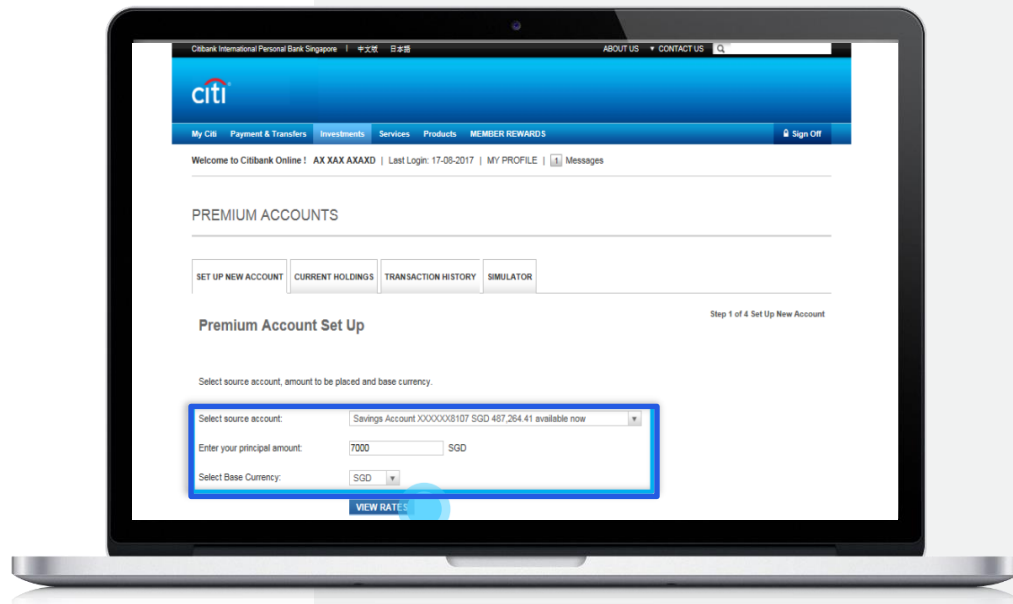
Citibank International Personal Bank Singapore | 中文版 日本語

ABOUT US ▼ CONTACT US

citi

My Citi Payment & Transfers Investments Services Products MEMBER REWARDS

Sign Off

Welcome to Citibank Online ! AX XAX AXAXD | Last Login: 17-08-2017 | MY PROFILE | 1 Messages

PREMIUM ACCOUNTS

SET UP NEW ACCOUNT CURRENT HOLDINGS TRANSACTION HISTORY SIMULATOR

Premium Account Set Up

Step 1 of 4 Set Up New Account

Select source account, amount to be placed and base currency.

Select source account: Savings Account XXXXXX8107 SGD 487,264.41 available now

Enter your principal amount: 7000 SGD

Select Base Currency: SGD

VIEW RATES